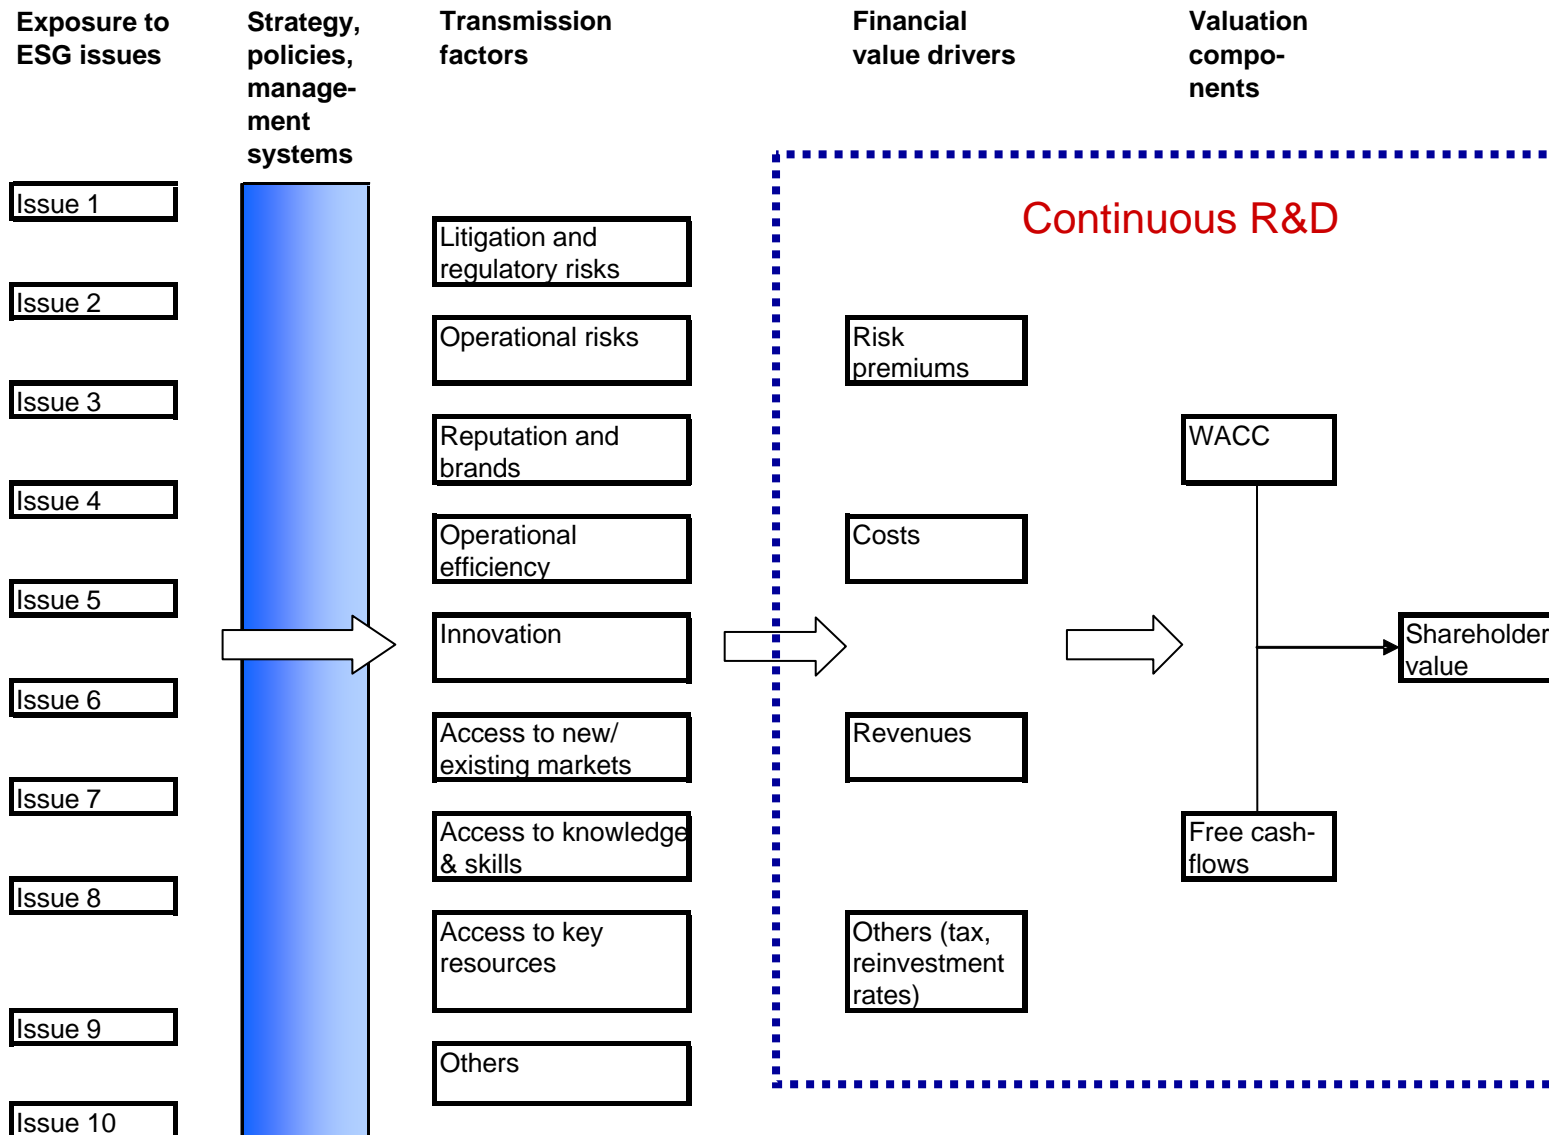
Exposure to ESG issues

Strategy, policies, management systems

Transmission factors

Financial value drivers

Valuation components

Continuous R&D

Issue 1

Issue 2

Issue 3

Issue 4

Issue 5

Issue 6

Issue 7

Issue 8

Issue 9

Issue 10

Litigation and regulatory risks

Operational risks

Reputation and brands

Operational efficiency

Innovation

Access to new/ existing markets

Access to knowledge & skills

Access to key resources

Others

Risk premiums

Costs

Revenues

Others (tax, reinvestment rates)

WACC

Free cash-flows

Shareholder value